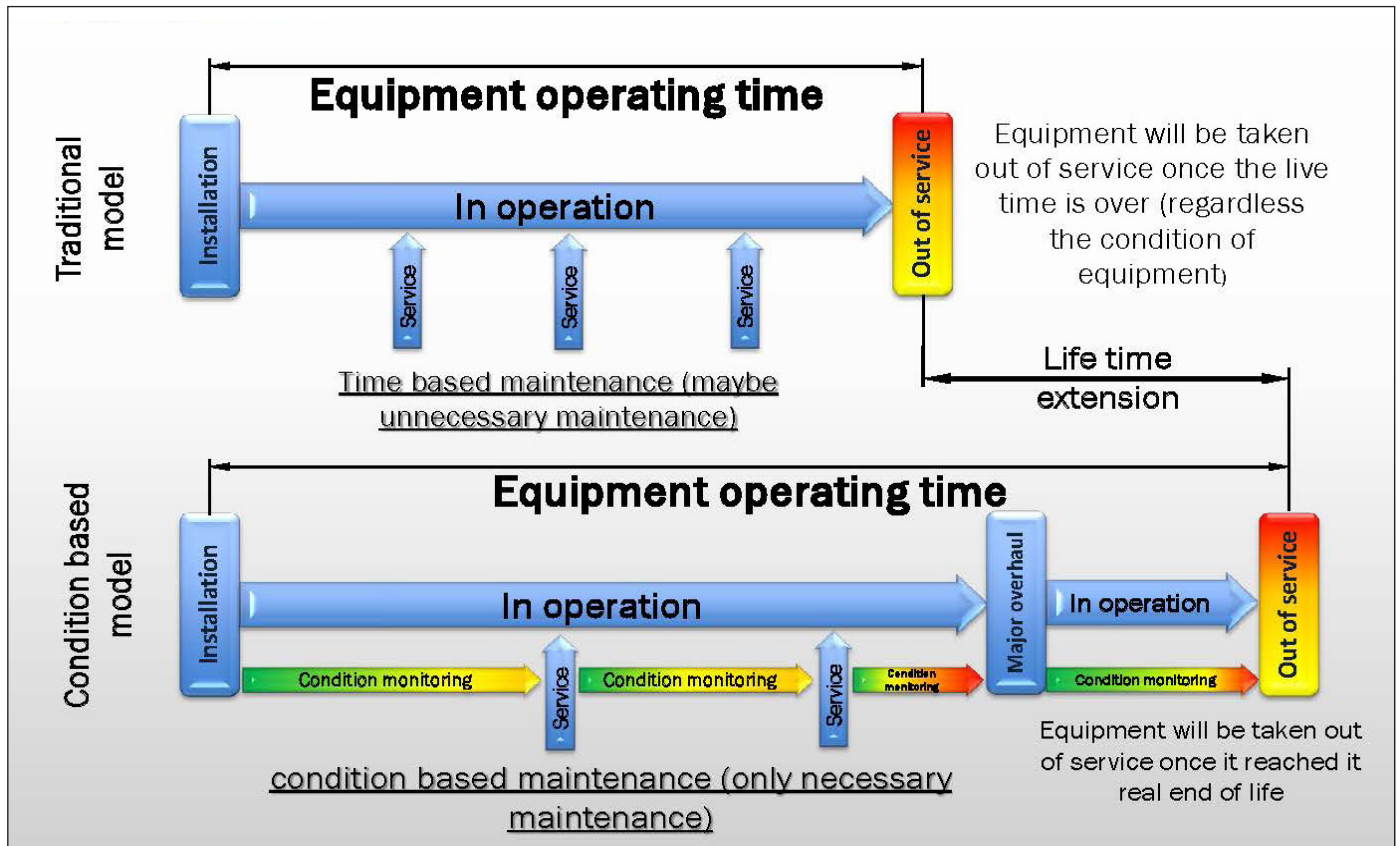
Traditional model

Equipment operating time

Installation

In operation

Out of service

Equipment will be taken out of service once the live time is over (regardless the condition of equipment)

Service

Service

Service

Time based maintenance (maybe unnecessary maintenance)

Life time extension

Condition based model

Equipment operating time

Installation

In operation

Major overhaul

In operation

Out of service

Condition monitoring

Service

Condition monitoring

Service

Condition monitoring

Condition monitoring

Equipment will be taken out of service once it reached it real end of life

condition based maintenance (only necessary maintenance)